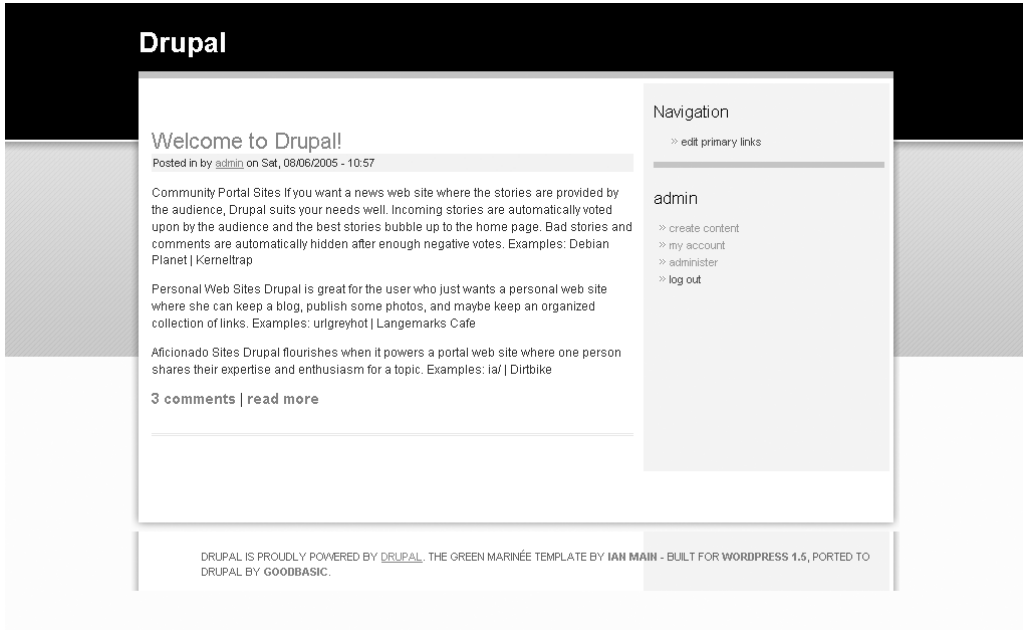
Drupal

Welcome to Drupal!

Posted in by admin on Sat, 08/06/2005 - 10:57

Community Portal Sites If you want a news web site where the stories are provided by the audience, Drupal suits your needs well. Incoming stories are automatically voted upon by the audience and the best stories bubble up to the home page. Bad stories and comments are automatically hidden after enough negative votes. Examples: Debian Planet | Kerneltrap

Personal Web Sites Drupal is great for the user who just wants a personal web site where she can keep a blog, publish some photos, and maybe keep an organized collection of links. Examples: urlgreyhot | Langemarks Cafe

Aficionado Sites Drupal flourishes when it powers a portal web site where one person shares their expertise and enthusiasm for a topic. Examples: ia/ | Dirtbike

3 comments | read more

Navigation

» edit primary links

admin

» create content
» my account
» administer
» log out

DRUPAL IS PROUDLY POWERED BY DRUPAL. THE GREEN MARINÉE TEMPLATE BY IAN MAIN - BUILT FOR WORDPRESS 1.5, PORTED TO DRUPAL BY GOODBASIC.